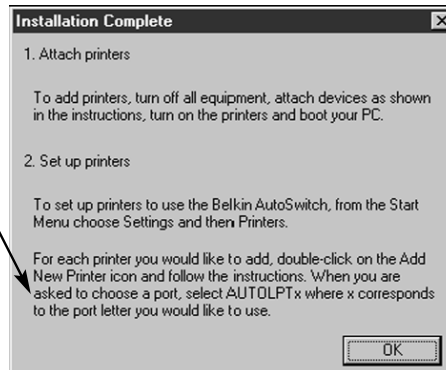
Installation Complete

X

1. Attach printers

To add printers, turn off all equipment, attach devices as shown in the instructions, turn on the printers and boot your PC.

2. Set up printers

To set up printers to use the Belkin AutoSwitch, from the Start Menu choose Settings and then Printers.

For each printer you would like to add, double-click on the Add New Printer icon and follow the instructions. When you are asked to choose a port, select AUTOLPTx where x corresponds to the port letter you would like to use.

OK